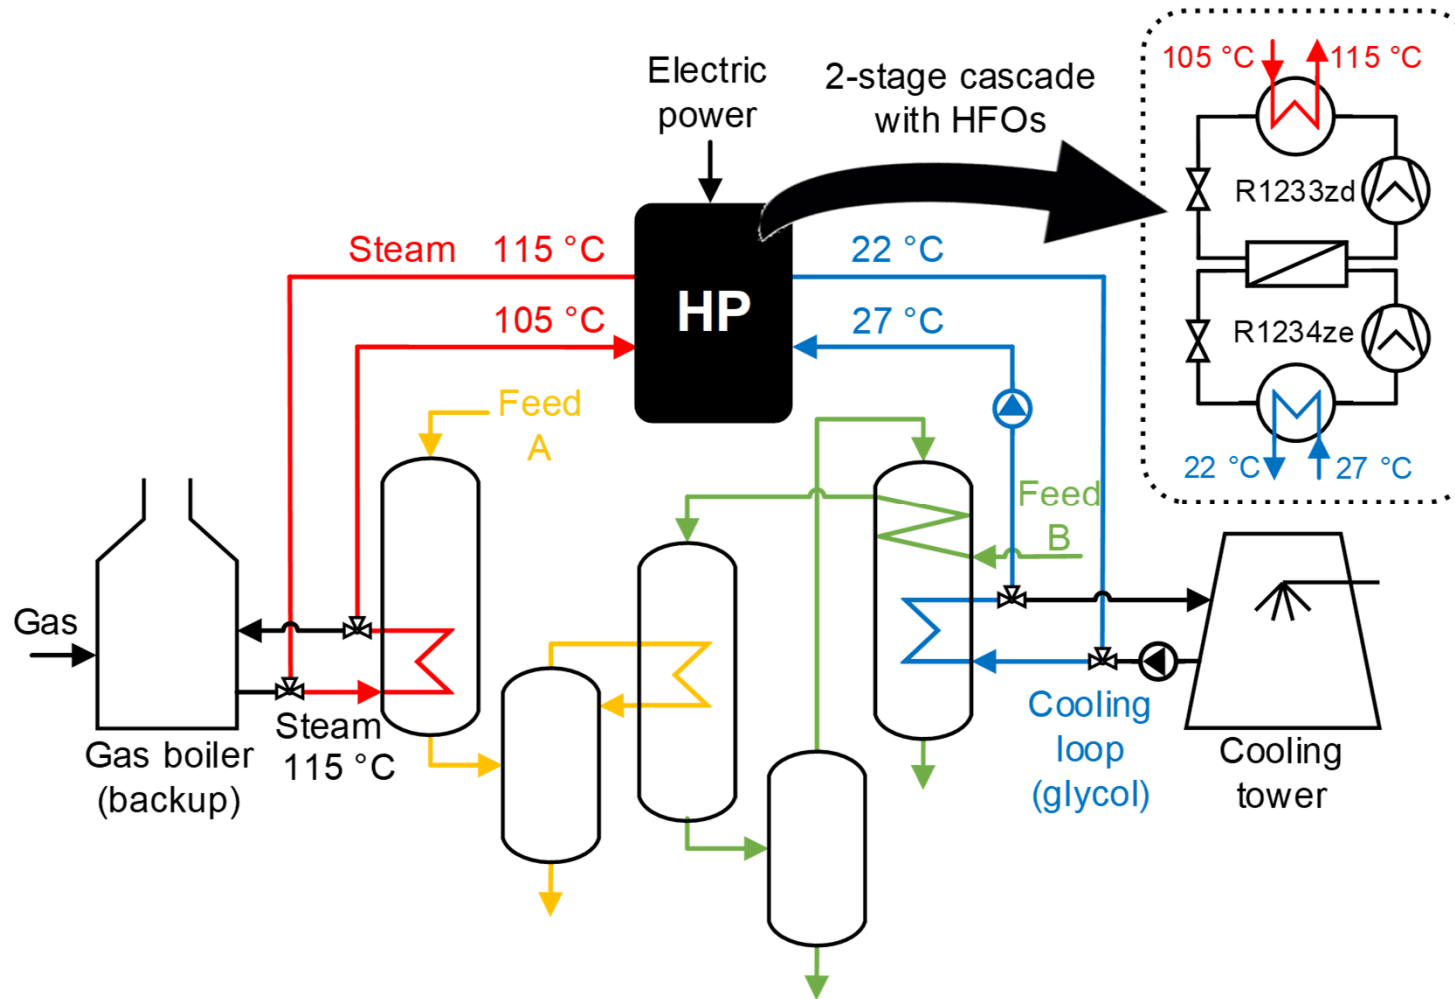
Electric power

2-stage cascade with HFOs

105 °C

115 °C

R1233zd

R1234ze

22 °C

27 °C

Steam 115 °C

22 °C

HP

105 °C

27 °C

Feed A

Feed B

Gas

Gas boiler (backup)

Steam 115 °C

Cooling loop (glycol)

Cooling tower